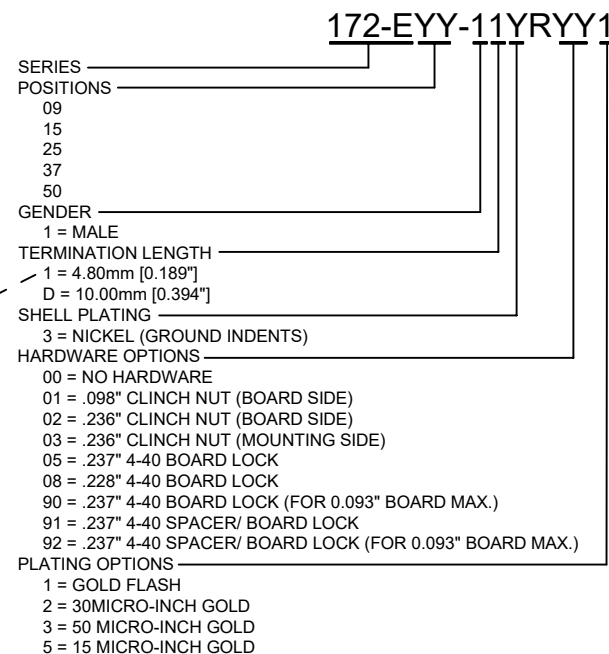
172-EYY-11YRYY1

SERIES
POSITIONS
09
15
25
37
50
GENDER
1 = MALE
TERMINATION LENGTH
1 = 4.80mm [0.189"]
D = 10.00mm [0.394"]
SHELL PLATING
3 = NICKEL (GROUND INDENTS)
HARDWARE OPTIONS
00 = NO HARDWARE
01 = .098" CLINCH NUT (BOARD SIDE)
02 = .236" CLINCH NUT (BOARD SIDE)
03 = .236" CLINCH NUT (MOUNTING SIDE)
05 = .237" 4-40 BOARD LOCK
08 = .228" 4-40 BOARD LOCK
90 = .237" 4-40 BOARD LOCK (FOR 0.093" BOARD MAX.)
91 = .237" 4-40 SPACER/ BOARD LOCK
92 = .237" 4-40 SPACER/ BOARD LOCK (FOR 0.093" BOARD MAX.)
PLATING OPTIONS
1 = GOLD FLASH
2 = 30MICRO-INCH GOLD
3 = 50 MICRO-INCH GOLD
5 = 15 MICRO-INCH GOLD